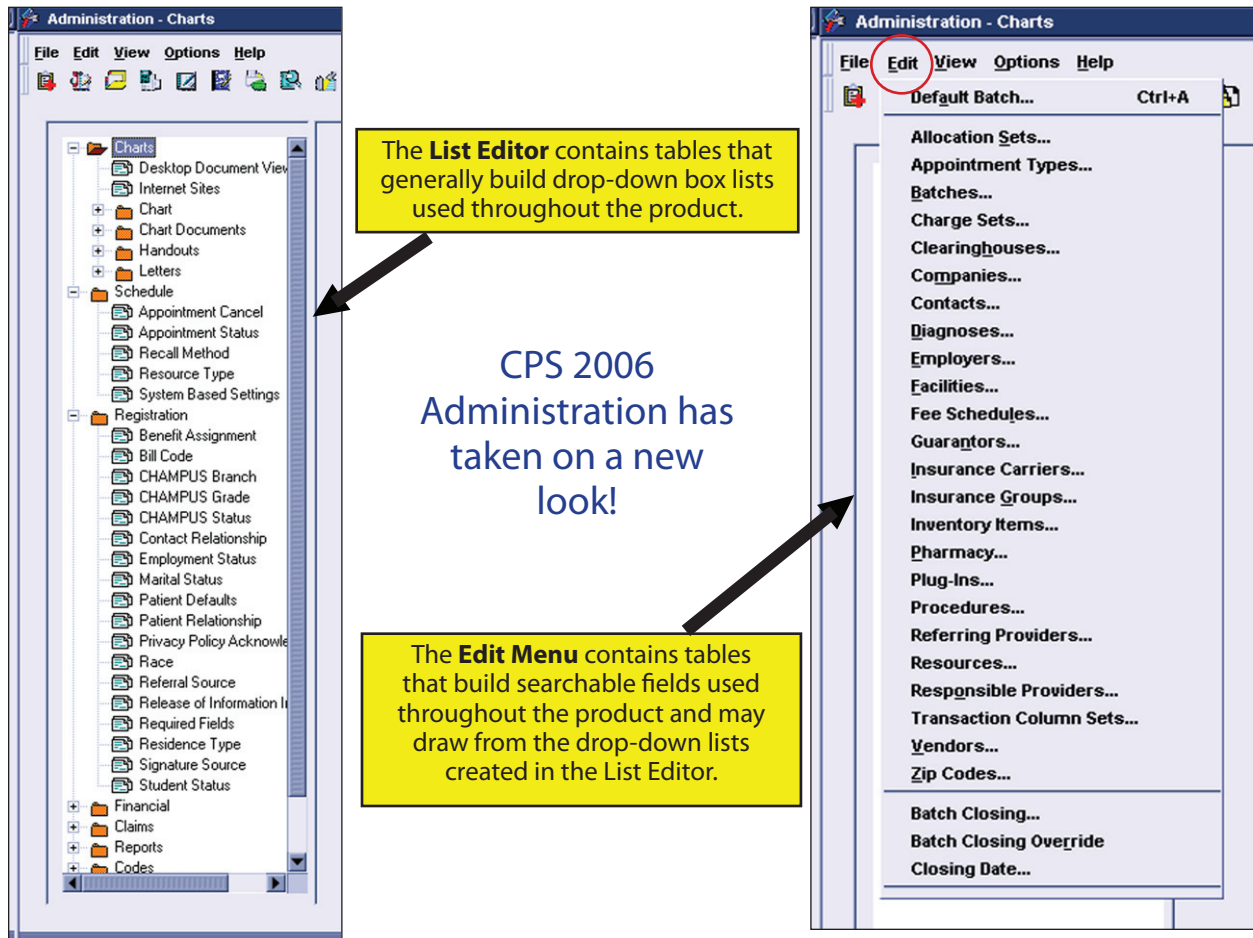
Administration - Charts

File Edit View Options Help

Charts
Desktop Document View
Internet Sites
Chart
Chart Documents
Handouts
Letters
Schedule
Appointment Cancel
Appointment Status
Recall Method
Resource Type
System Based Settings
Registration
Benefit Assignment
Bill Code
CHAMPUS Branch
CHAMPUS Grade
CHAMPUS Status
Contact Relationship
Employment Status
Marital Status
Patient Defaults
Patient Relationship
Privacy Policy Acknowle
Race
Referral Source
Release of Information I
Required Fields
Residence Type
Signature Source
Student Status
Financial
Claims
Reports
Codes

The **List Editor** contains tables that generally build drop-down box lists used throughout the product.

CPS 2006 Administration has taken on a new look!

The **Edit Menu** contains tables that build searchable fields used throughout the product and may draw from the drop-down lists created in the List Editor.

Administration - Charts

File Edit View Options Help

Default Batch... Ctrl+A
Allocation Sets...
Appointment Types...
Batches...
Charge Sets...
Clearinghouses...
Companies...
Contacts...
Diagnoses...
Employers...
Facilities...
Fee Schedules...
Guarantors...
Insurance Carriers...
Insurance Groups...
Inventory Items...
Pharmacy...
Plug-Ins...
Procedures...
Referring Providers...
Resources...
Responsible Providers...
Transaction Column Sets...
Vendors...
Zip Codes...
Batch Closing...
Batch Closing Override
Closing Date...